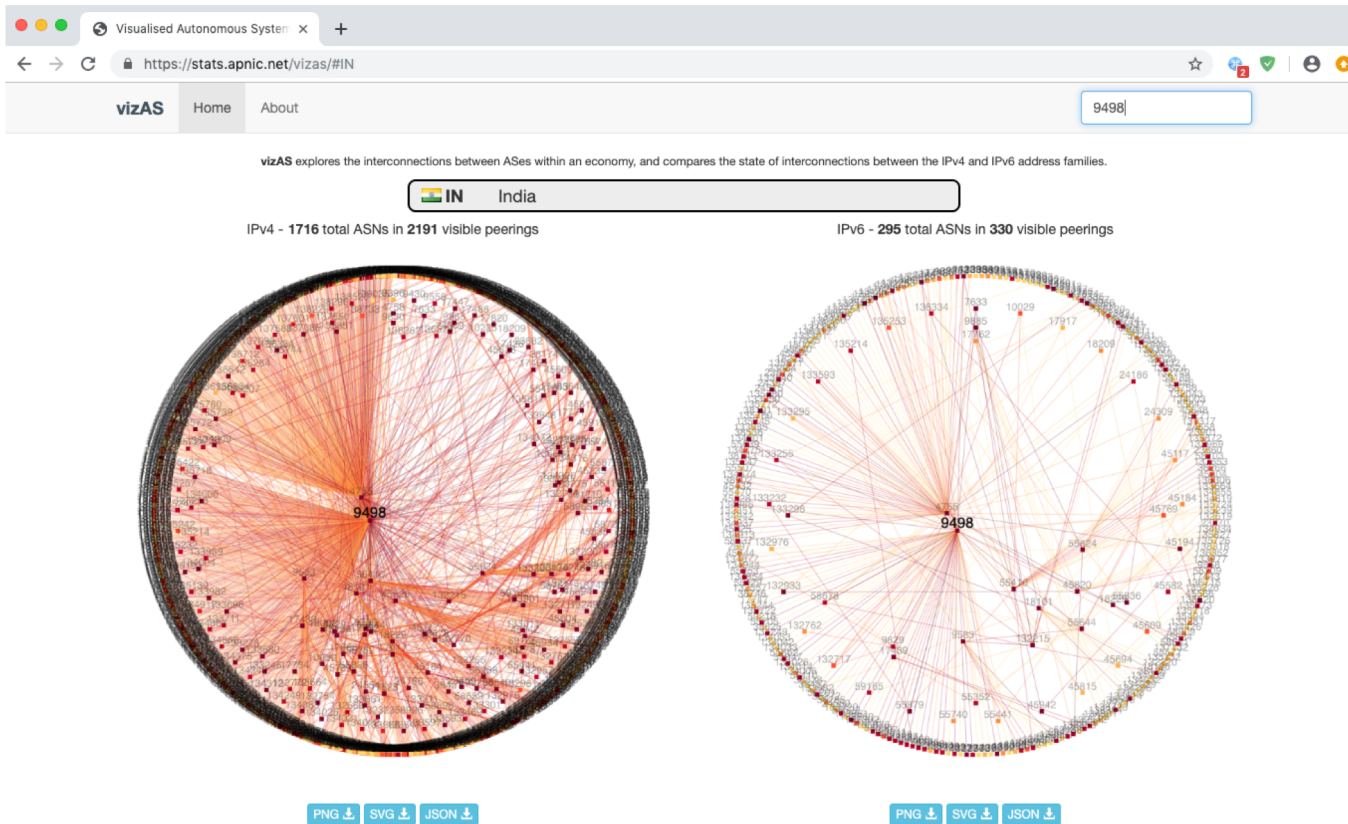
Visualised Autonomous Systen ×

https://stats.apnic.net/vizas/#IN

vizAS Home About

9498

**vizAS** explores the interconnections between ASes within an economy, and compares the state of interconnections between the IPv4 and IPv6 address families.

IN India

IPv4 - **1716** total ASNs in **2191** visible peerings

IPv6 - **295** total ASNs in **330** visible peerings

9498

9498

136334 7633 10029 135253 9885 17917 17762 135214 18209 133593 24186 133295 24309 133256 45117 133232 45194 133298 45769 132976 55854 45194 132033 55410 45820 58678 38101 45582 132762 55644 45680 9829 132717 45694 9583 132215 45815 38195 55352 55740 55441

PNG SVG JSON

PNG SVG JSON